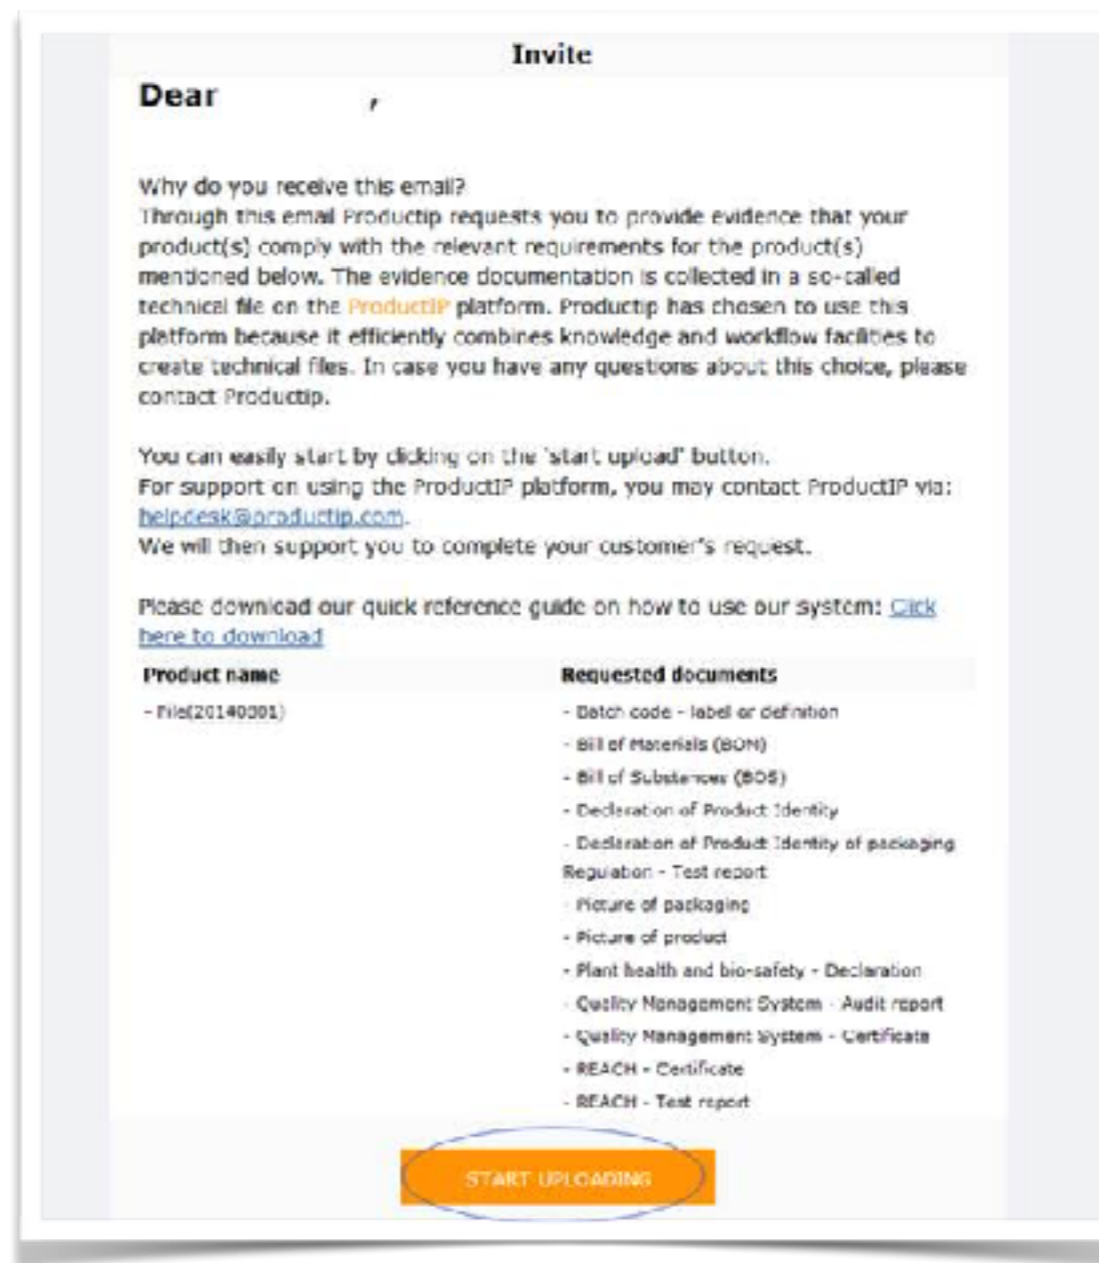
Invite

Dear ,

Why do you receive this email?
Through this email Productip requests you to provide evidence that your product(s) comply with the relevant requirements for the product(s) mentioned below. The evidence documentation is collected in a so-called technical file on the ProductIP platform. Productip has chosen to use this platform because it efficiently combines knowledge and workflow facilities to create technical files. In case you have any questions about this choice, please contact Productip.

You can easily start by clicking on the 'start upload' button.
For support on using the ProductIP platform, you may contact ProductIP via: helpdesk@productip.com.
We will then support you to complete your customer's request.

Please download our quick reference guide on how to use our system: Click here to download

| Product name | Requested documents |
|---|---|
| - File(20140001) | - Batch code - label or definition<br>- Bill of Materials (BOM)<br>- Bill of Substances (BOS)<br>- Declaration of Product Identity<br>- Declaration of Product Identity of packaging Regulation - Test report<br>- Picture of packaging<br>- Picture of product<br>- Plant health and bio-safety - Declaration<br>- Quality Management System - Audit report<br>- Quality Management System - Certificate<br>- REACH - Certificate<br>- REACH - Test report |

START UPLOADING